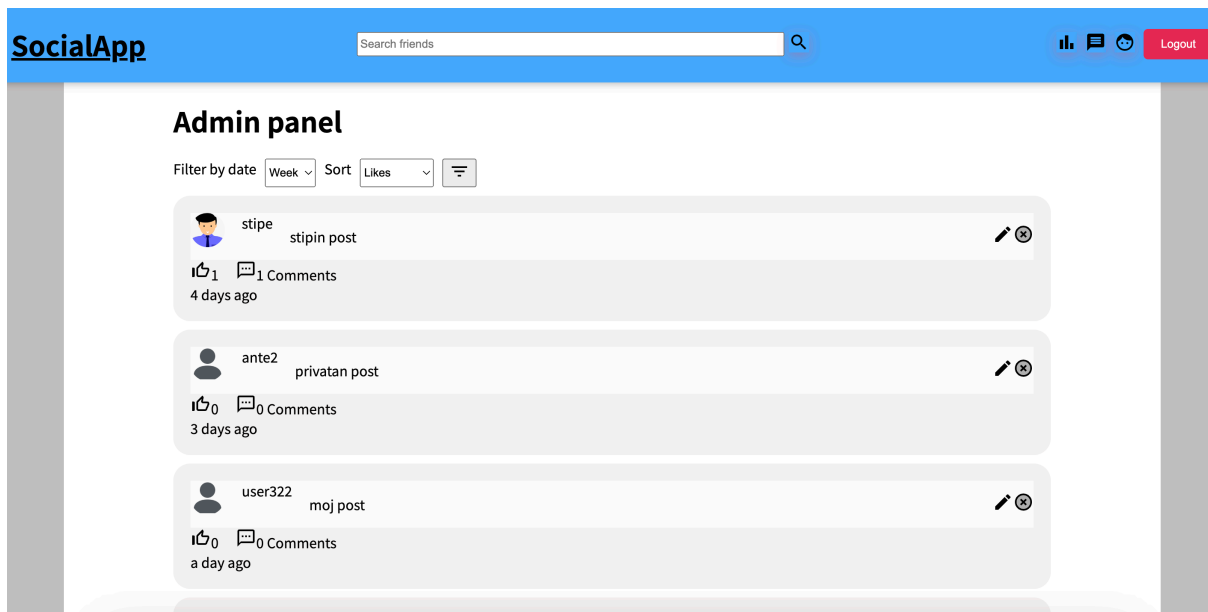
SocialApp

Search friends

Logout

Admin panel

Filter by date Week Sort Likes

stipe
stipin post

1 1 Comments
4 days ago

ante2
privatan post

0 0 Comments
3 days ago

user322
moj post

0 0 Comments
a day ago